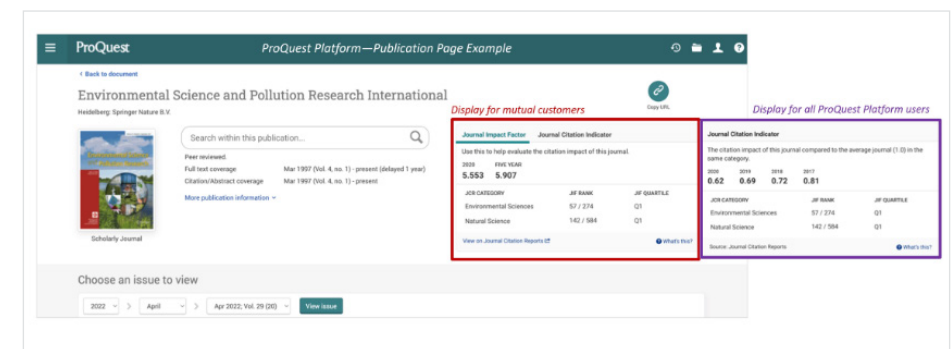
ProQuest

ProQuest Platform—Publication Page Example

< Back to document

Environmental Science and Pollution Research International

Heidelberg: Springer Nature B.V.

Copy URL

Display for mutual customers

Display for all ProQuest Platform users

Search within this publication...

Peer reviewed.

Full text coverage Mar 1997 (Vol. 4, no. 1) - present (delayed 1 year)

Citation/Abstract coverage Mar 1997 (Vol. 4, no. 1) - present

More publication information

Scholarly Journal

Journal Impact Factor | Journal Citation Indicator

Use this to help evaluate the citation impact of this journal.

2020 FIVE YEAR
5.553 5.907

| JCR CATEGORY | JIF RANK | JIF QUARTILE |
|---|---|---|
| Environmental Sciences | 57 / 274 | Q1 |
| Natural Science | 142 / 584 | Q1 |

View on Journal Citation Reports

What's this?

Journal Citation Indicator

The citation impact of this journal compared to the average journal (1.0) in the same category.

2020 2019 2018 2017
0.62 0.69 0.72 0.81

| JCR CATEGORY | JIF RANK | JIF QUARTILE |
|---|---|---|
| Environmental Sciences | 57 / 274 | Q1 |
| Natural Science | 142 / 584 | Q1 |

Source: Journal Citation Reports

What's this?

Choose an issue to view

2022 > April > Apr 2022; Vol. 29 (20) View issue